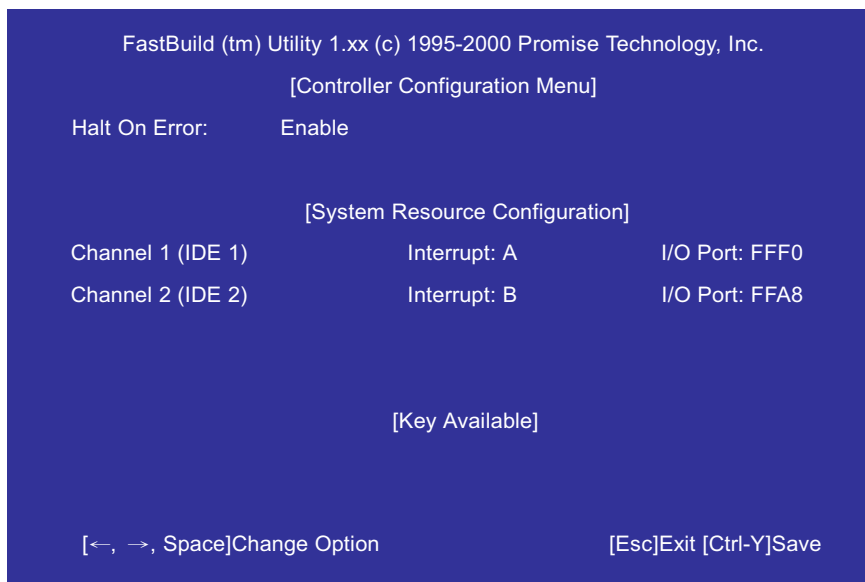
FastBuild (tm) Utility 1.xx (c) 1995-2000 Promise Technology, Inc.

[Controller Configuration Menu]

Halt On Error: Enable

[System Resource Configuration]

Channel 1 (IDE 1) Interrupt: A I/O Port: FFF0

Channel 2 (IDE 2) Interrupt: B I/O Port: FFA8

[Key Available]

[←, →, Space]Change Option [Esc]Exit [Ctrl-Y]Save